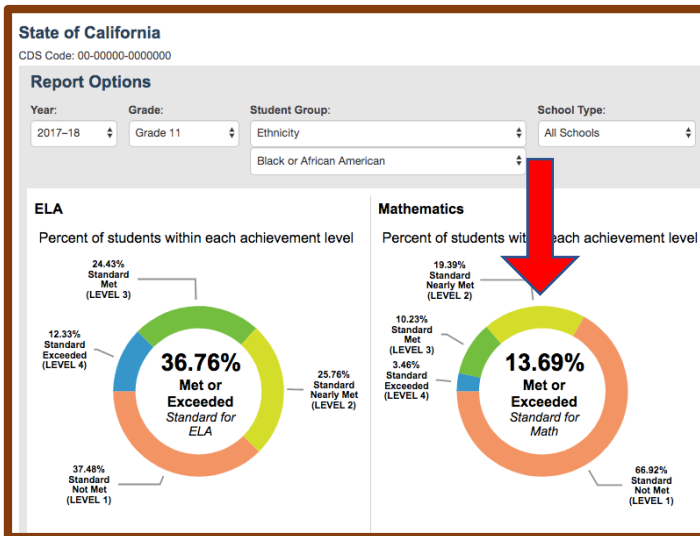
State of California

CDS Code: 00-00000-0000000

Report Options

Year:
2017–18

Grade:
Grade 11

Student Group:
Ethnicity

Black or African American

School Type:
All Schools

ELA

Percent of students within each achievement level

24.43% Standard Met (LEVEL 3)

12.33% Standard Exceeded (LEVEL 4)

36.76% Met or Exceeded Standard for ELA

25.76% Standard Nearly Met (LEVEL 2)

37.48% Standard Not Met (LEVEL 1)

Mathematics

Percent of students wit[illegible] each achievement level

19.39% Standard Nearly Met (LEVEL 2)

10.23% Standard Met (LEVEL 3)

3.46% Standard Exceeded (LEVEL 4)

13.69% Met or Exceeded Standard for Math

66.92% Standard Not Met (LEVEL 1)